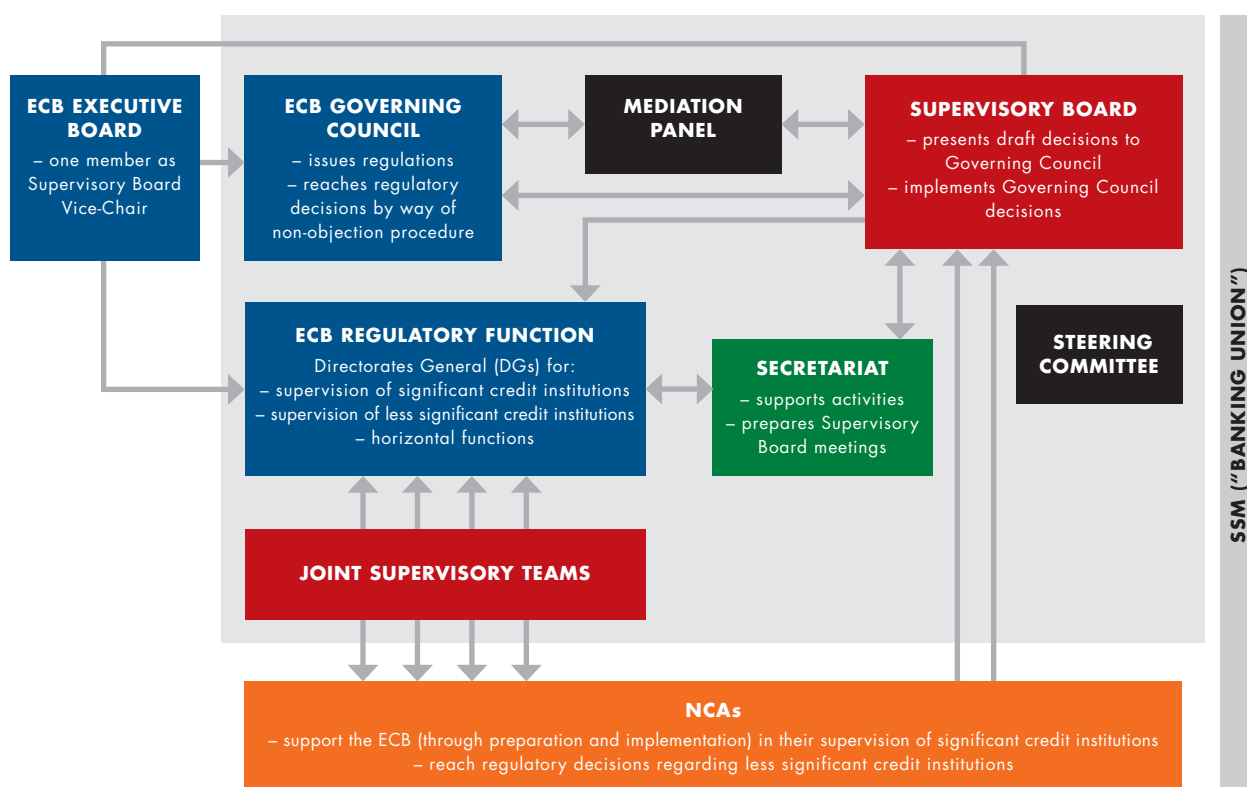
ECB EXECUTIVE BOARD
– one member as Supervisory Board Vice-Chair

ECB GOVERNING COUNCIL
– issues regulations
– reaches regulatory decisions by way of non-objection procedure

MEDIATION PANEL

SUPERVISORY BOARD
– presents draft decisions to Governing Council
– implements Governing Council decisions

ECB REGULATORY FUNCTION
Directorates General (DGs) for:
– supervision of significant credit institutions
– supervision of less significant credit institutions
– horizontal functions

SECRETARIAT
– supports activities
– prepares Supervisory Board meetings

STEERING COMMITTEE

JOINT SUPERVISORY TEAMS

NCAs
– support the ECB (through preparation and implementation) in their supervision of significant credit institutions
– reach regulatory decisions regarding less significant credit institutions

SSM ("BANKING UNION")